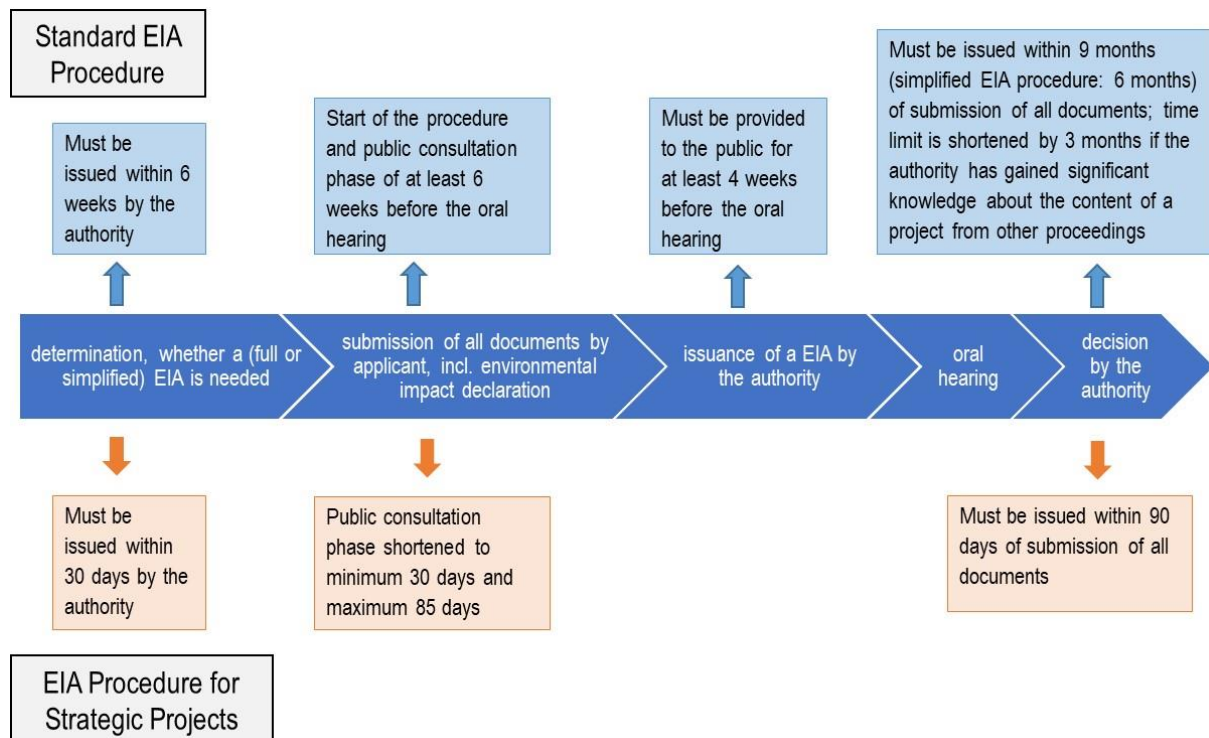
Standard EIA Procedure

Must be issued within 6 weeks by the authority

Start of the procedure and public consultation phase of at least 6 weeks before the oral hearing

Must be provided to the public for at least 4 weeks before the oral hearing

Must be issued within 9 months (simplified EIA procedure: 6 months) of submission of all documents; time limit is shortened by 3 months if the authority has gained significant knowledge about the content of a project from other proceedings

determination, whether a (full or simplified) EIA is needed

submission of all documents by applicant, incl. environmental impact declaration

issuance of a EIA by the authority

oral hearing

decision by the authority

Must be issued within 30 days by the authority

Public consultation phase shortened to minimum 30 days and maximum 85 days

Must be issued within 90 days of submission of all documents

EIA Procedure for Strategic Projects